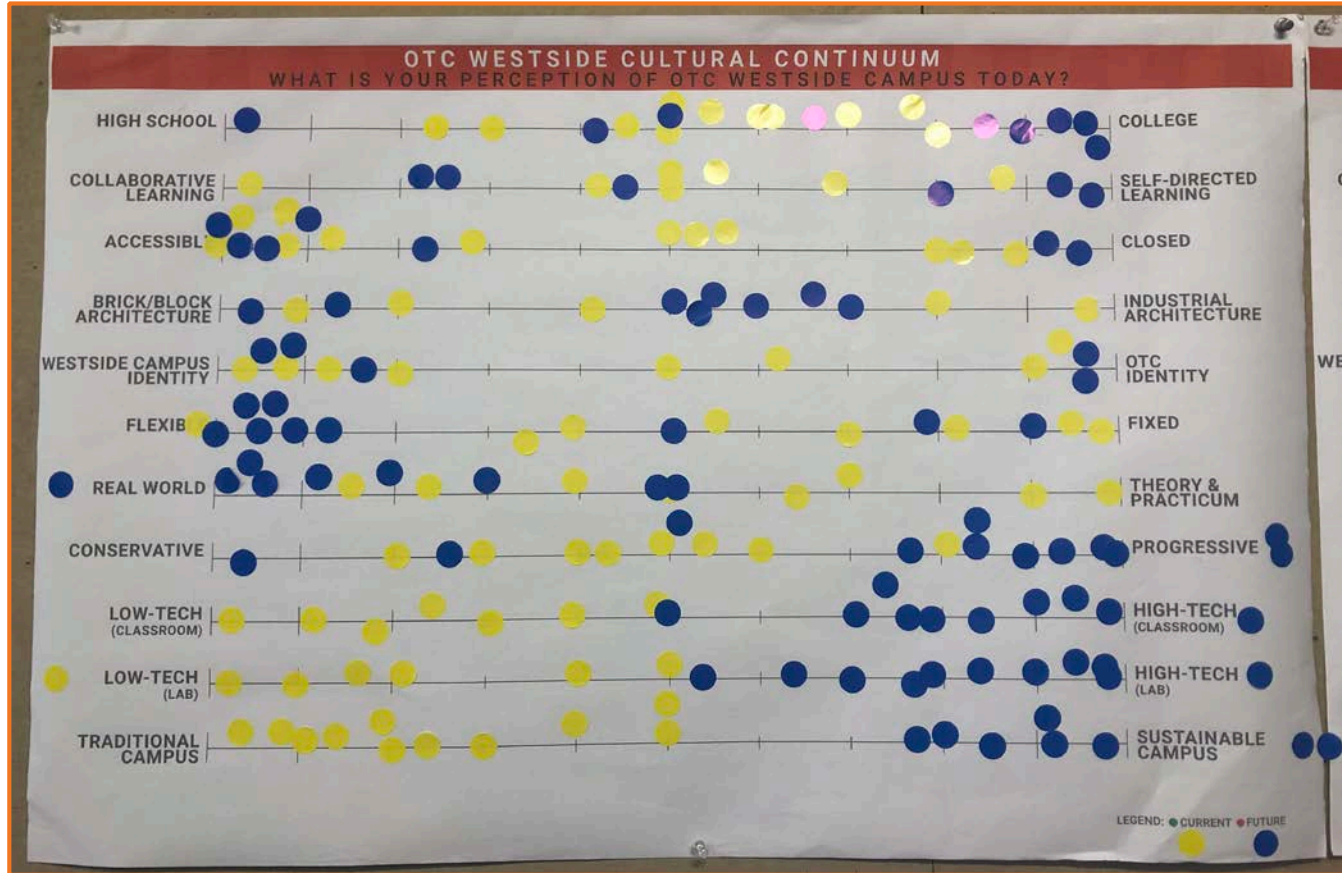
OTC WESTSIDE CULTURAL CONTINUUM
WHAT IS YOUR PERCEPTION OF OTC WESTSIDE CAMPUS TODAY?

HIGH SCHOOL — COLLEGE

COLLABORATIVE LEARNING — SELF-DIRECTED LEARNING

ACCESSIBL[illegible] — CLOSED

BRICK/BLOCK ARCHITECTURE — INDUSTRIAL ARCHITECTURE

WESTSIDE CAMPUS IDENTITY — OTC IDENTITY

FLEXIB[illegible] — FIXED

REAL WORLD — THEORY & PRACTICUM

CONSERVATIVE — PROGRESSIVE

LOW-TECH (CLASSROOM) — HIGH-TECH (CLASSROOM)

LOW-TECH (LAB) — HIGH-TECH (LAB)

TRADITIONAL CAMPUS — SUSTAINABLE CAMPUS

LEGEND: CURRENT FUTURE

WE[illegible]